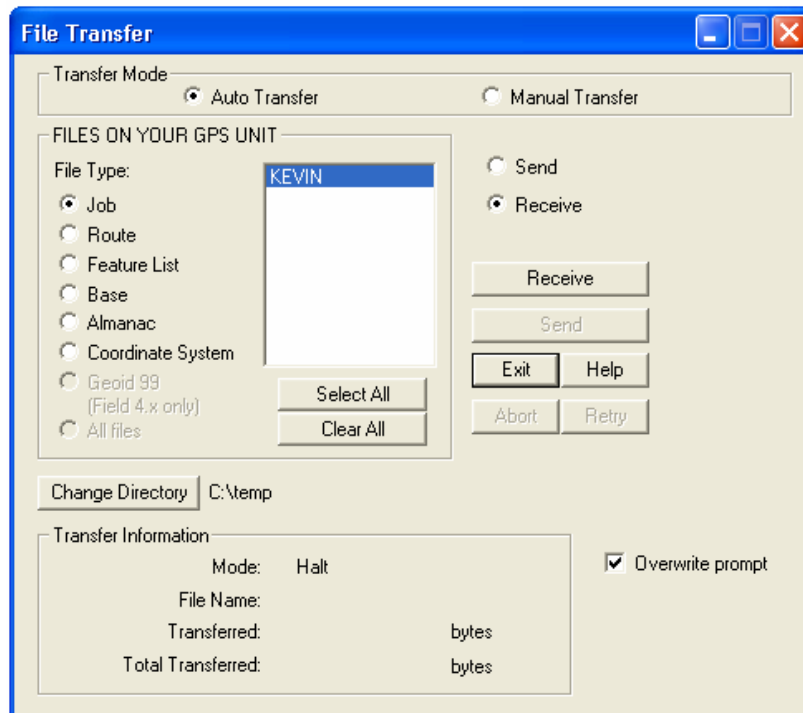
File Transfer

Transfer Mode
Auto Transfer
Manual Transfer

FILES ON YOUR GPS UNIT
File Type:
Job
Route
Feature List
Base
Almanac
Coordinate System
Geoid 99
(Field 4.x only)
All files

KEVIN

Select All
Clear All

Send
Receive

Receive
Send
Exit
Help
Abort
Retry

Change Directory
C:\temp

Transfer Information
Mode: Halt
File Name:
Transferred: bytes
Total Transferred: bytes

Overwrite prompt